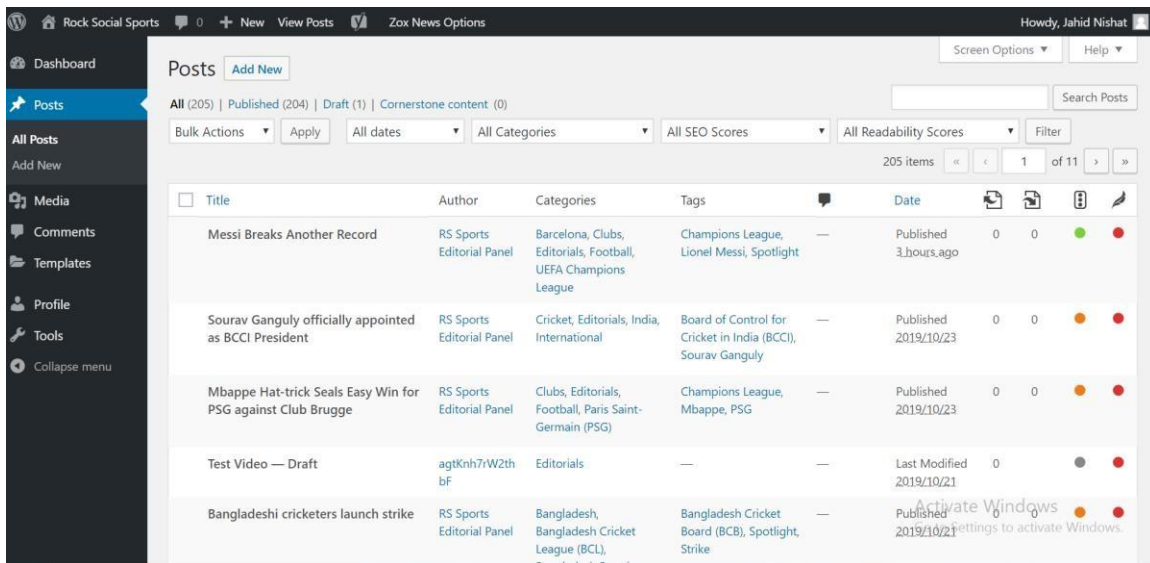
Rock Social Sports 0 + New View Posts Zox News Options Howdy, Jahid Nishat

Screen Options ▼ Help ▼

Dashboard
Posts
All Posts
Add New
Media
Comments
Templates
Profile
Tools
Collapse menu

Posts Add New

All (205) | Published (204) | Draft (1) | Cornerstone content (0)

Search Posts

Bulk Actions ▼ Apply All dates ▼ All Categories ▼ All SEO Scores ▼ All Readability Scores ▼ Filter

205 items « ‹ 1 of 11 › »

| Title | Author | Categories | Tags | | Date | | | | |
|---|---|---|---|---|---|---|---|---|---|
| Messi Breaks Another Record | RS Sports Editorial Panel | Barcelona, Clubs, Editorials, Football, UEFA Champions League | Champions League, Lionel Messi, Spotlight | — | Published 3 hours ago | 0 | 0 | | |
| Sourav Ganguly officially appointed as BCCI President | RS Sports Editorial Panel | Cricket, Editorials, India, International | Board of Control for Cricket in India (BCCI), Sourav Ganguly | — | Published 2019/10/23 | 0 | 0 | | |
| Mbappe Hat-trick Seals Easy Win for PSG against Club Brugge | RS Sports Editorial Panel | Clubs, Editorials, Football, Paris Saint-Germain (PSG) | Champions League, Mbappe, PSG | — | Published 2019/10/23 | 0 | 0 | | |
| Test Video — Draft | agtKnh7rW2thbF | Editorials | — | — | Last Modified 2019/10/21 | 0 | | | |
| Bangladeshi cricketers launch strike | RS Sports Editorial Panel | Bangladesh, Bangladesh Cricket League (BCL), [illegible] | Bangladesh Cricket Board (BCB), Spotlight, Strike | — | Published 2019/10/21 | 0 | 0 | | |

Activate Windows
Go to Settings to activate Windows.